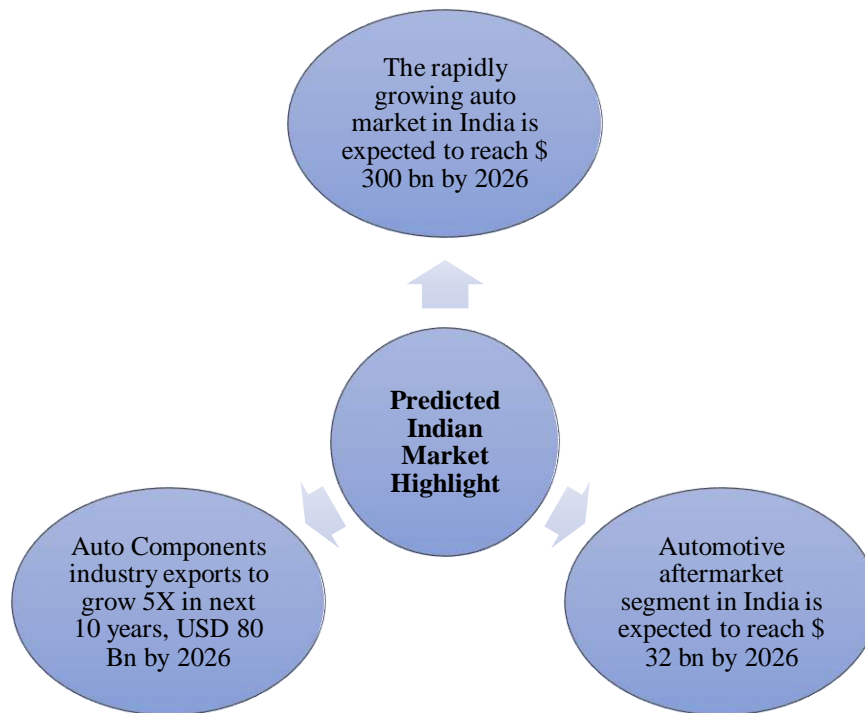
The rapidly growing auto market in India is expected to reach $ 300 bn by 2026

Predicted Indian Market Highlight

Auto Components industry exports to grow 5X in next 10 years, USD 80 Bn by 2026

Automotive aftermarket segment in India is expected to reach $ 32 bn by 2026